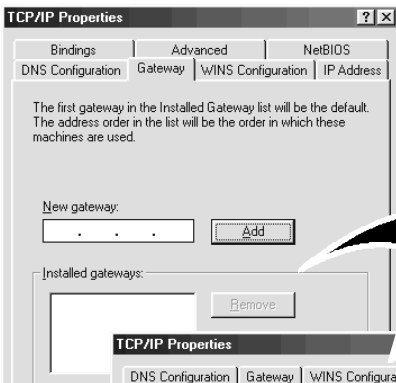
TCP/IP Properties ? X

Bindings | Advanced | NetBIOS
DNS Configuration | Gateway | WINS Configuration | IP Address

The first gateway in the Installed Gateway list will be the default. The address order in the list will be the order in which these machines are used.

New gateway:
. . .
Add

Installed gateways:

Remove

TCP/IP Properties

DNS Configuration | Gateway | WINS Configura